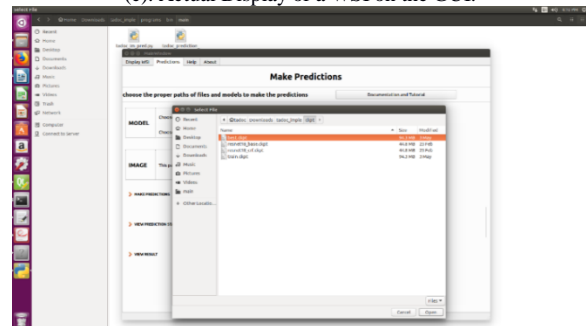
(c) Actual Display of a WSI ... the GUI.

Select File

Recent
Home
Desktop
Documents
Downloads
Music
Pictures
Videos
Trash
Network
Computer
Connect to Server

Display WSI | Predictions | Help | About

Make Predictions

choose the proper paths of files and models to make the predictions

Documentation and Tutorial

MODEL

IMAGE

MAKE PREDICTIONS

VIEW PREDICTION

VIEW RESULT

Select File

Recent
Home
Desktop
Documents
Downloads
Music
Pictures
Videos
Math
Other Locations

Name | Size | Modified
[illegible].h5
mobilenet_base.h5 | 49.0 MB
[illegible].h5 | 40.0 MB
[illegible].h5 | 94.2 MB

Cancel | Open